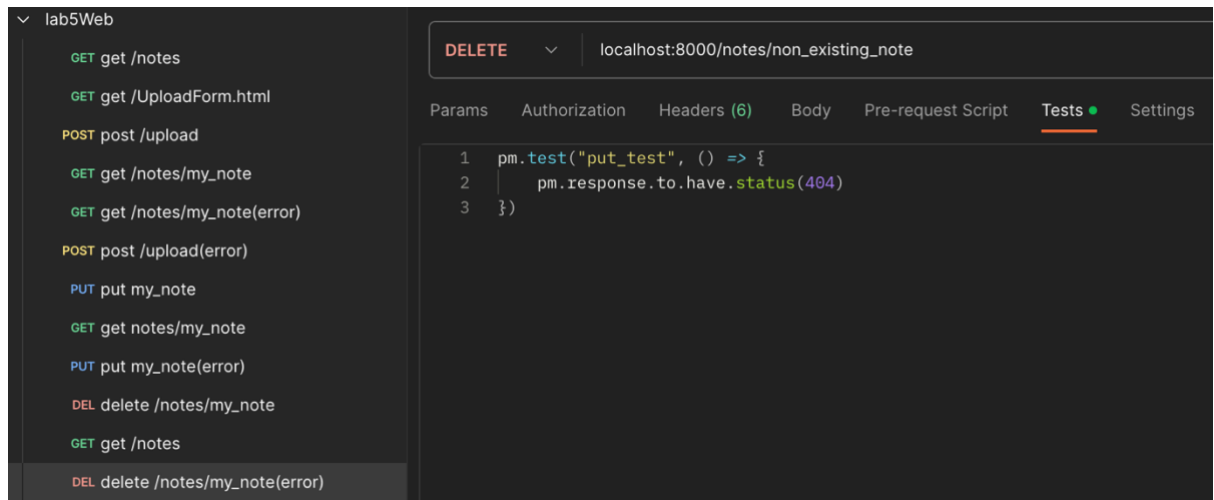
lab5Web
GET get /notes
GET get /UploadForm.html
POST post /upload
GET get /notes/my_note
GET get /notes/my_note(error)
POST post /upload(error)
PUT put my_note
GET get notes/my_note
PUT put my_note(error)
DEL delete /notes/my_note
GET get /notes
DEL delete /notes/my_note(error)

DELETE localhost:8000/notes/non_existing_note

Params Authorization Headers (6) Body Pre-request Script Tests Settings

1 pm.test("put_test", () => {
2 pm.response.to.have.status(404)
3 })